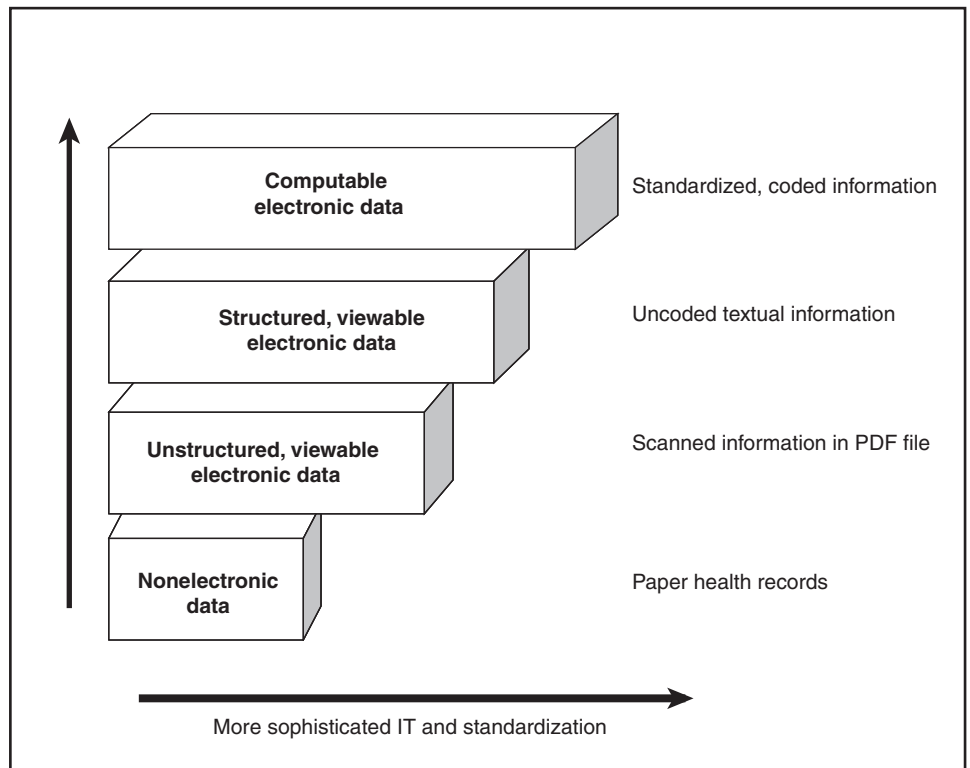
Computable electronic data

Standardized, coded information

Structured, viewable electronic data

Uncoded textual information

Unstructured, viewable electronic data

Scanned information in PDF file

Nonelectronic data

Paper health records

More sophisticated IT and standardization